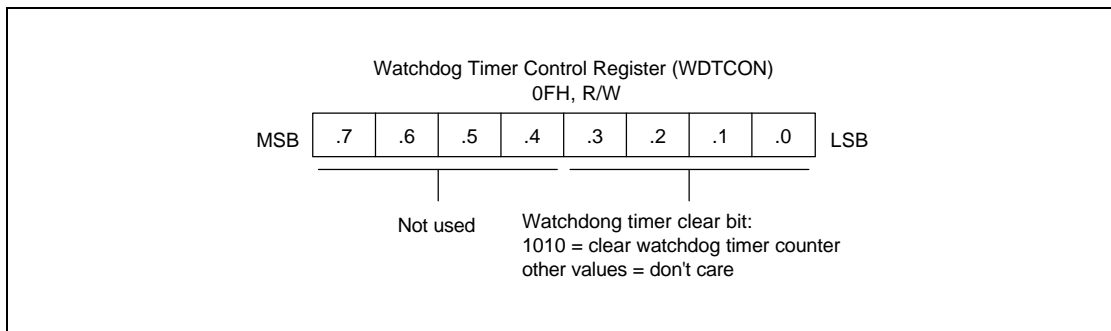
Watchdog Timer Control Register (WDTCON)
0FH, R/W

MSB

| .7 | .6 | .5 | .4 | .3 | .2 | .1 | .0 |
|---|---|---|---|---|---|---|---|

LSB

Not used

Watchdong timer clear bit:
1010 = clear watchdog timer counter
other values = don't care